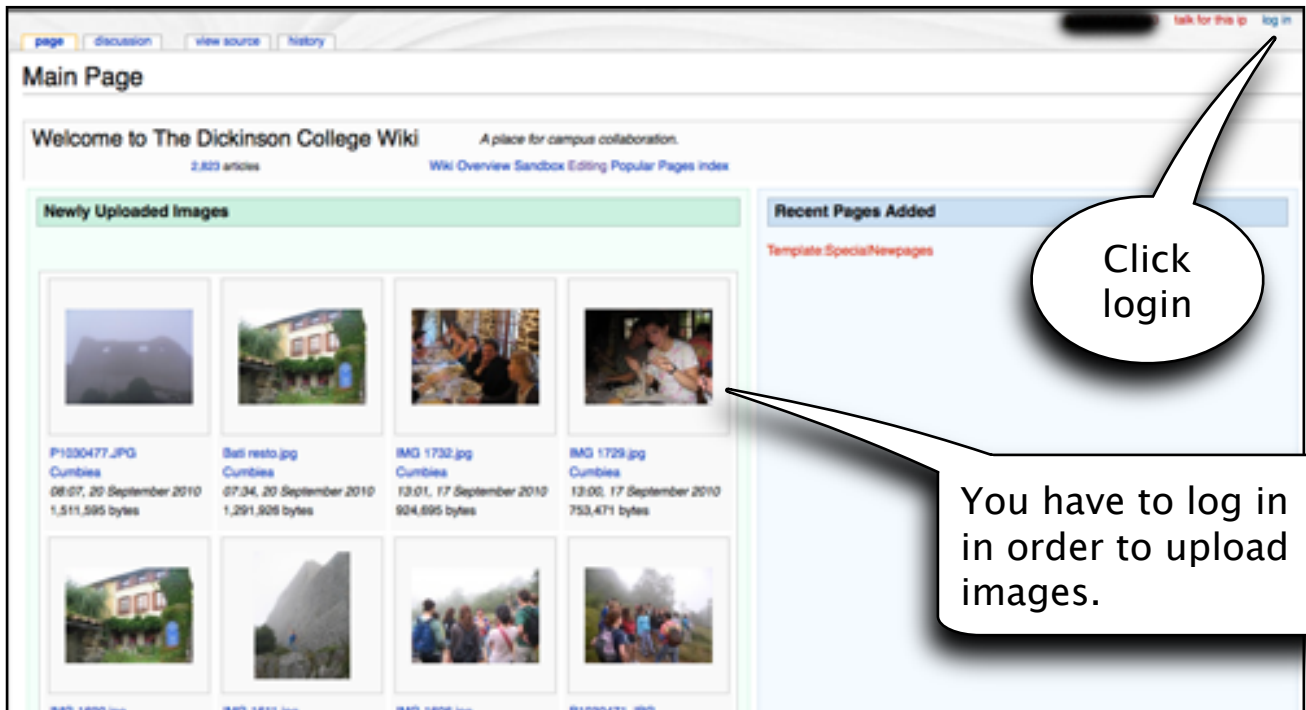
page discussion view source history

talk for this ip log in

Main Page

Welcome to The Dickinson College Wiki

A place for campus collaboration.

2,823 articles

Wiki Overview Sandbox Editing Popular Pages index

Newly Uploaded Images

Recent Pages Added

Template:SpecialNewpages

Click login

P1030477.JPG
Cumbiea
08:07, 20 September 2010
1,511,595 bytes

Bati resto.jpg
Cumbiea
07:34, 20 September 2010
1,291,926 bytes

IMG 1732.jpg
Cumbiea
13:01, 17 September 2010
924,695 bytes

IMG 1729.jpg
Cumbiea
13:00, 17 September 2010
753,471 bytes

You have to log in in order to upload images.

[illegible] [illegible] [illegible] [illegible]